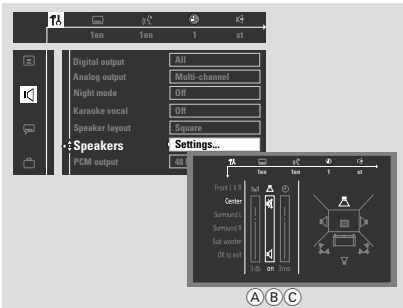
1en 1en 1 st

Digital output All
Analog output Multi-channel
Night mode Off
Karaoke vocal Off
Speaker layout Square
Speakers Settings...
PCM output 48

1en 1en 1 st

Front L + R
Center
Surround L
Surround R
Sub woofer
OK to exit

0dB
on
2ms

A B C